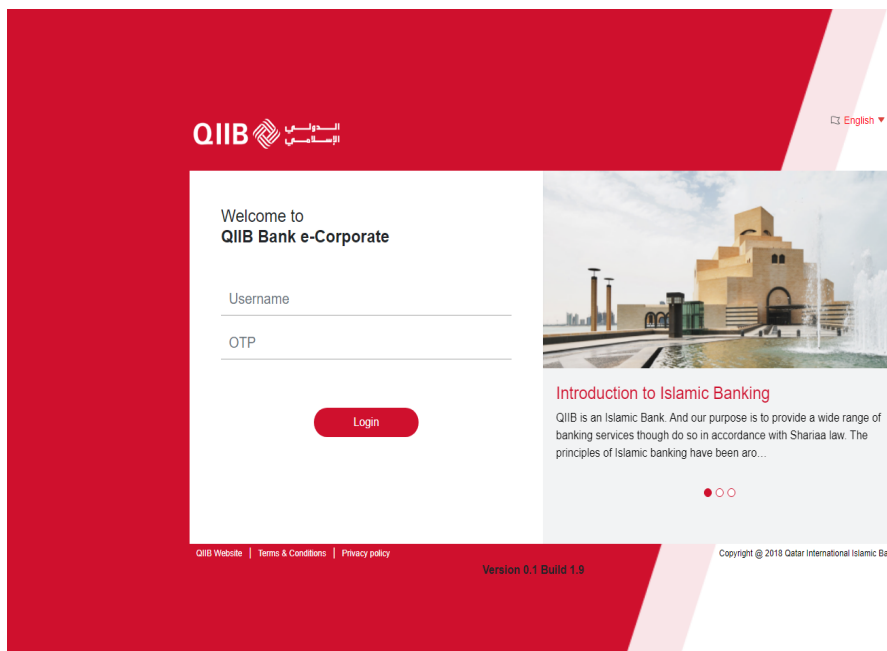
QIIB الدولي الإسلامي

English

Welcome to
QIIB Bank e-Corporate

Username

OTP

Login

Introduction to Islamic Banking

QIIB is an Islamic Bank. And our purpose is to provide a wide range of banking services though do so in accordance with Shariaa law. The principles of Islamic banking have been aro...

QIIB Website | Terms & Conditions | Privacy policy

Copyright @ 2018 Qatar International Islamic Ba

Version 0.1 Build 1.9